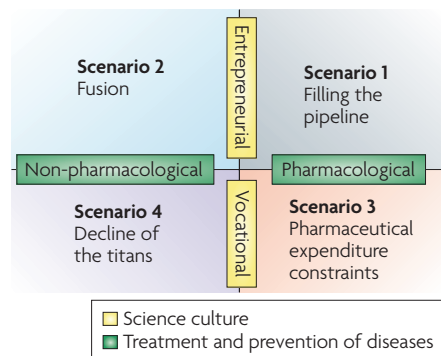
Entrepreneurial

Scenario 2
Fusion

Scenario 1
Filling the pipeline

Non-pharmacological

Pharmacological

Vocational

Scenario 4
Decline of the titans

Scenario 3
Pharmaceutical expenditure constraints

Science culture
Treatment and prevention of diseases